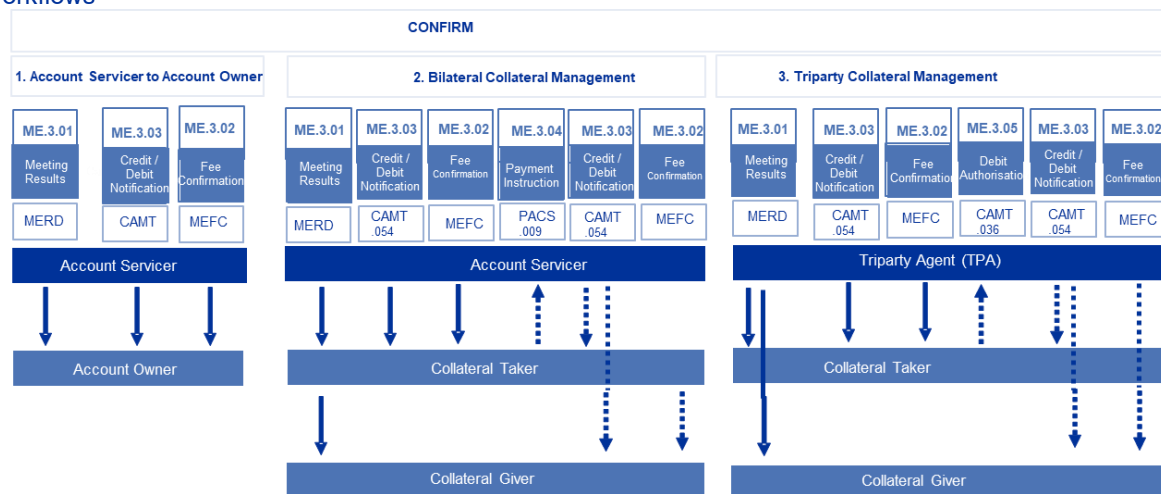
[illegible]orkflows

CONFIRM

1. Account Servicer to Account Owner

ME.3.01
Meeting Results
MERD

ME.3.03
Credit / Debit Notification
CAMT

ME.3.02
Fee Confirmation
MEFC

Account Servicer

Account Owner

2. Bilateral Collateral Management

ME.3.01
Meeting Results
MERD

ME.3.03
Credit / Debit Notification
CAMT .054

ME.3.02
Fee Confirmation
MEFC

ME.3.04
Payment Instruction
PACS .009

ME.3.03
Credit / Debit Notification
CAMT .054

ME.3.02
Fee Confirmation
MEFC

Account Servicer

Collateral Taker

Collateral Giver

3. Triparty Collateral Management

ME.3.01
Meeting Results
MERD

ME.3.03
Credit / Debit Notification
CAMT .054

ME.3.02
Fee Confirmation
MEFC

ME.3.05
Debit Authorisation
CAMT .036

ME.3.03
Credit / Debit Notification
CAMT .054

ME.3.02
Fee Confirmation
MEFC

Triparty Agent (TPA)

Collateral Taker

Collateral Giver